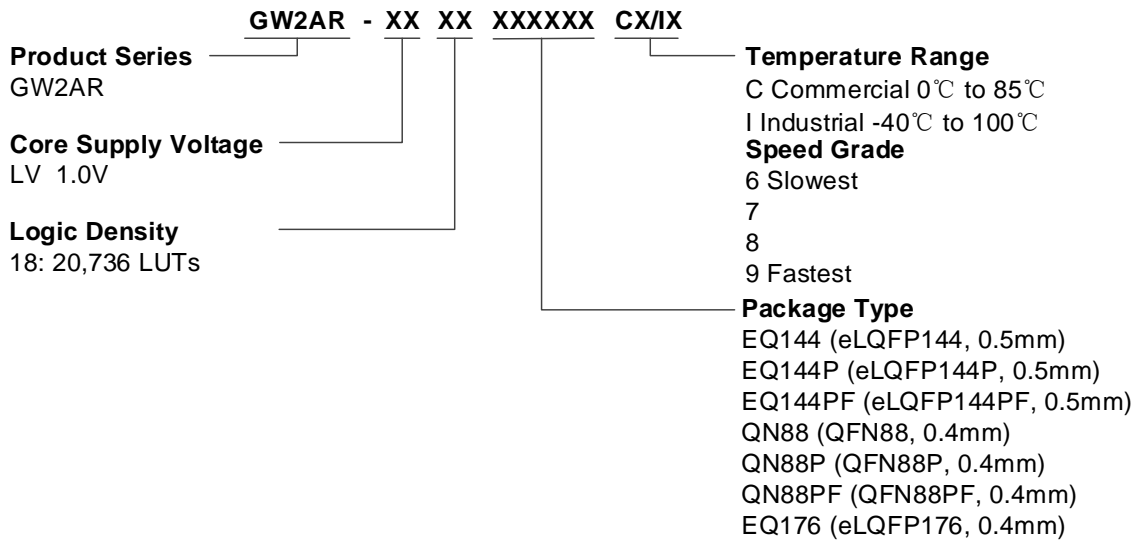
GW2AR - XX XX XXXXXX CX/IX

Product Series
GW2AR

Core Supply Voltage
LV 1.0V

Logic Density
18: 20,736 LUTs

Temperature Range
C Commercial 0℃ to 85℃
I Industrial -40℃ to 100℃

Speed Grade
6 Slowest
7
8
9 Fastest

Package Type
EQ144 (eLQFP144, 0.5mm)
EQ144P (eLQFP144P, 0.5mm)
EQ144PF (eLQFP144PF, 0.5mm)
QN88 (QFN88, 0.4mm)
QN88P (QFN88P, 0.4mm)
QN88PF (QFN88PF, 0.4mm)
EQ176 (eLQFP176, 0.4mm)